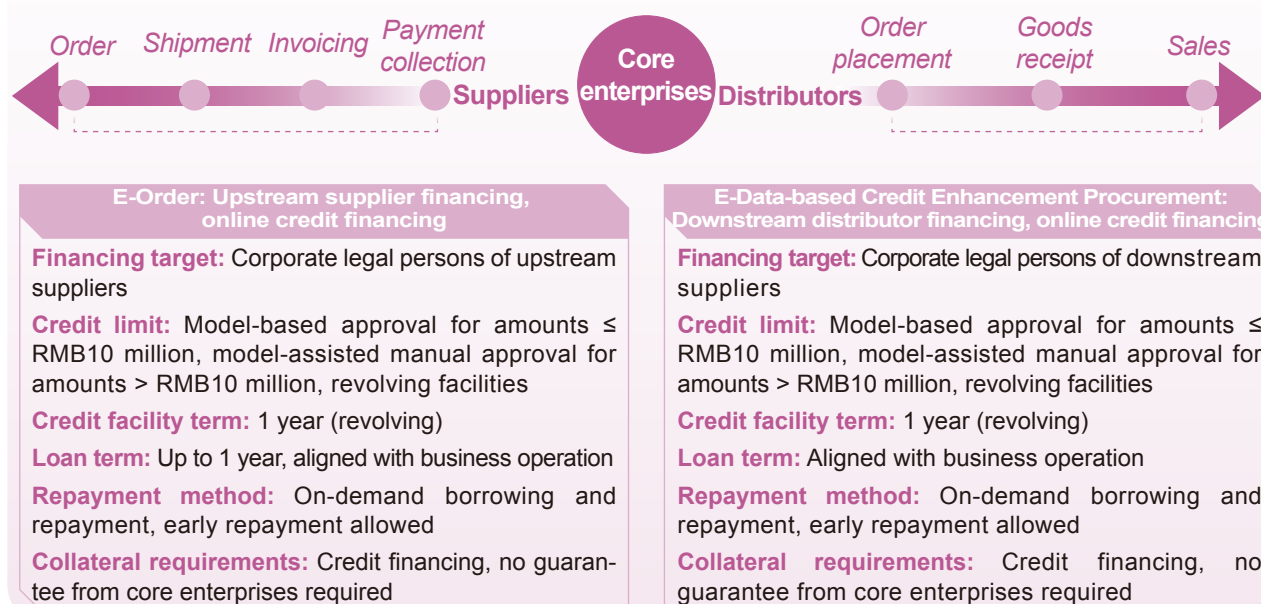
Order Shipment Invoicing Payment collection

Suppliers

Core enterprises

Distributors

Order placement Goods receipt Sales

E-Order: Upstream supplier financing, online credit financing

Financing target: Corporate legal persons of upstream suppliers

Credit limit: Model-based approval for amounts ≤ RMB10 million, model-assisted manual approval for amounts > RMB10 million, revolving facilities

Credit facility term: 1 year (revolving)

Loan term: Up to 1 year, aligned with business operation

Repayment method: On-demand borrowing and repayment, early repayment allowed

Collateral requirements: Credit financing, no guarantee from core enterprises required

E-Data-based Credit Enhancement Procurement: Downstream distributor financing, online credit financing

Financing target: Corporate legal persons of downstream suppliers

Credit limit: Model-based approval for amounts ≤ RMB10 million, model-assisted manual approval for amounts > RMB10 million, revolving facilities

Credit facility term: 1 year (revolving)

Loan term: Aligned with business operation

Repayment method: On-demand borrowing and repayment, early repayment allowed

Collateral requirements: Credit financing, no guarantee from core enterprises required